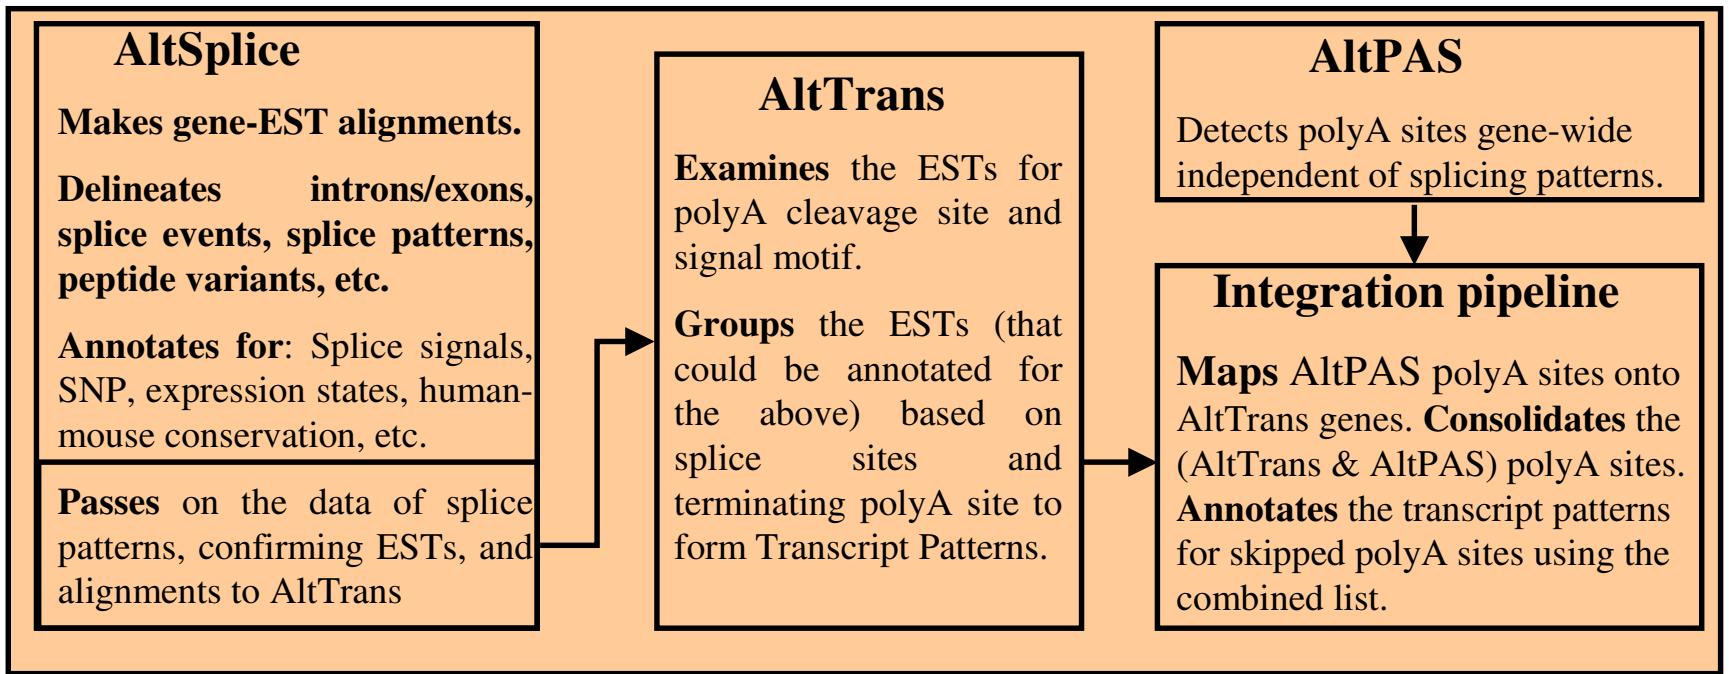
AltSplice

Makes gene-EST alignments.

Delineates introns/exons, splice events, splice patterns, peptide variants, etc.

Annotates for: Splice signals, SNP, expression states, human-mouse conservation, etc.

Passes on the data of splice patterns, confirming ESTs, and alignments to AltTrans

AltTrans

Examines the ESTs for polyA cleavage site and signal motif.

Groups the ESTs (that could be annotated for the above) based on splice sites and terminating polyA site to form Transcript Patterns.

AltPAS

Detects polyA sites gene-wide independent of splicing patterns.

Integration pipeline

Maps AltPAS polyA sites onto AltTrans genes. Consolidates the (AltTrans & AltPAS) polyA sites. Annotates the transcript patterns for skipped polyA sites using the combined list.